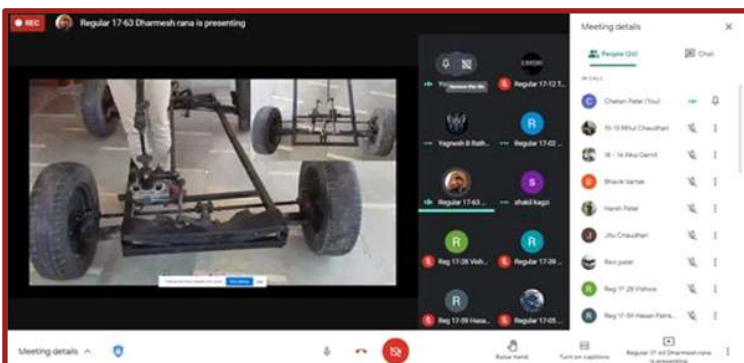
REC

Regular 17-63 Dharmesh rana is presenting

Meeting details

People (26)

Chat

IN CALL

Chetan Patel (You)

15-13 Mitul Chaudhari

18 - 14 Aku Damit

Bhavik Vartak

Harsh Patel

Jitu Chaudhari

Ravi patel

Reg 17-28 Vishwa

Reg 17-54 Hasan Patra

Reg 17-05

Remove this tile

Regular 17-12 T...

Yagnesh B Rath...

Regular 17-02 ...

Regular 17-63...

shakil kagzi

Regular 17-28 Vish...

Regular 17-39 ...

Regular 17-59 Hasa...

Regular 17-05 ...

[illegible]

Stop sharing

Meeting details

Raise hand

Turn on captions

Regular 17-63 Dharmesh rana is presenting